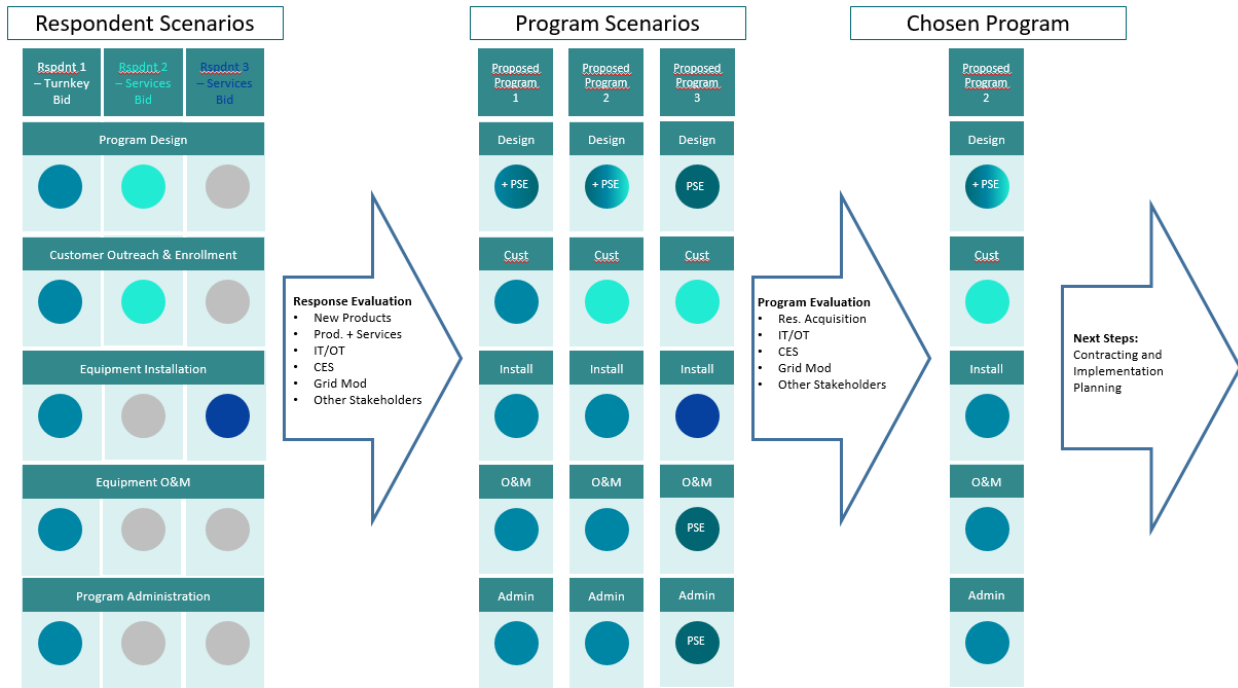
Respondent Scenarios

Rspdnt 1 – Turnkey Bid

Rspdnt 2 – Services Bid

Rspdnt 3 – Services Bid

Program Design

Customer Outreach & Enrollment

Equipment Installation

Equipment O&M

Program Administration

Response Evaluation
• New Products
• Prod. + Services
• IT/OT
• CES
• Grid Mod
• Other Stakeholders

Program Scenarios

Proposed Program 1

Proposed Program 2

Proposed Program 3

Design | Design | Design

+ PSE | + PSE | PSE

Cust | Cust | Cust

Install | Install | Install

O&M | O&M | O&M

PSE

Admin | Admin | Admin

PSE

Program Evaluation
• Res. Acquisition
• IT/OT
• CES
• Grid Mod
• Other Stakeholders

Chosen Program

Proposed Program 2

Design

+ PSE

Cust

Install

O&M

Admin

Next Steps:
Contracting and Implementation Planning